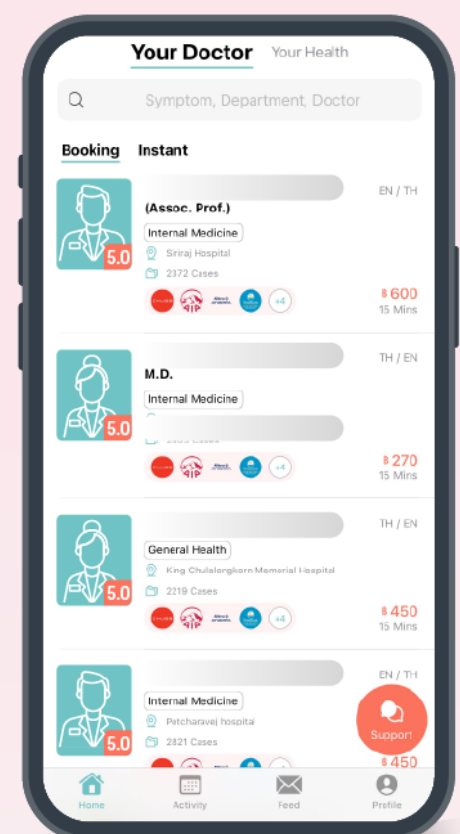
Your Doctor Your Health

Symptom, Department, Doctor

Booking Instant

(Assoc. Prof.)
EN / TH
Internal Medicine
Siriraj Hospital
2372 Cases
+4
฿ 600
15 Mins
5.0

M.D.
TH / EN
Internal Medicine
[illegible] Cases
+4
฿ 270
15 Mins
5.0

TH / EN
General Health
King Chulalongkorn Memorial Hospital
2219 Cases
+4
฿ 450
15 Mins
5.0

EN / TH
Internal Medicine
Patcharavej hospital
2821 Cases
฿ 450
5.0

Support

Home Activity Feed Profile